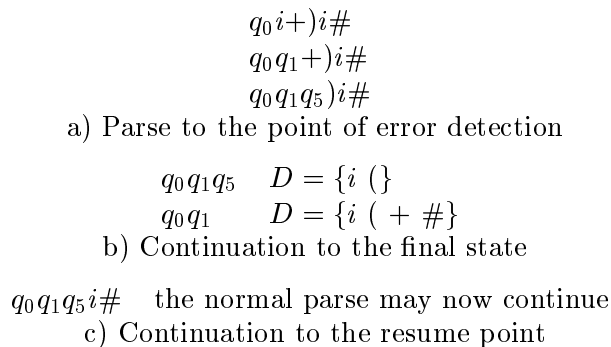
$q_0 i+)i\#$
$q_0 q_1 +)i\#$
$q_0 q_1 q_5 )i\#$
a) Parse to the point of error detection

$q_0 q_1 q_5 \quad D = \{i\ (\}$
$q_0 q_1 \quad D = \{i\ (\ +\ \#\}$
b) Continuation to the final state

$q_0 q_1 q_5 i\#$ the normal parse may now continue
c) Continuation to the resume point